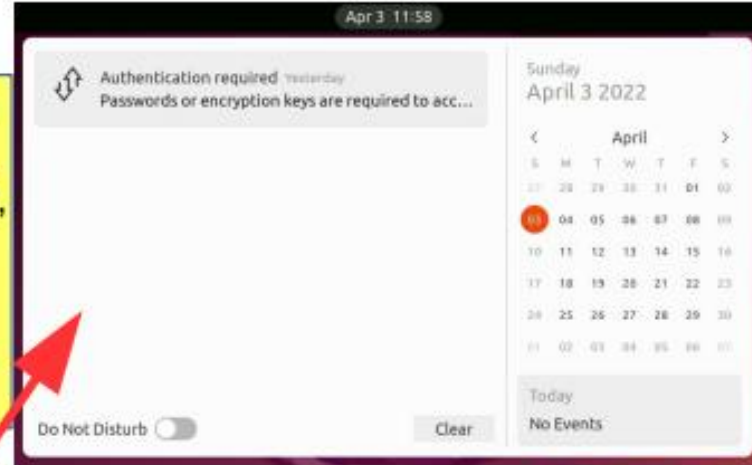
Apr 3 11:58

Authentication required Yesterday
Passwords or encryption keys are required to acc...

Do Not Disturb

Clear

Sunday
April 3 2022

April

| S | M | T | W | T | F | S |
|---|---|---|---|---|---|---|
| 27 | 28 | 29 | 30 | 31 | 01 | 02 |
| 03 | 04 | 05 | 06 | 07 | 08 | 09 |
| 10 | 11 | 12 | 13 | 14 | 15 | 16 |
| 17 | 18 | 19 | 20 | 21 | 22 | 23 |
| 24 | 25 | 26 | 27 | 28 | 29 | 30 |
| 01 | 02 | 03 | 04 | 05 | 06 | 07 |

Today
No Events